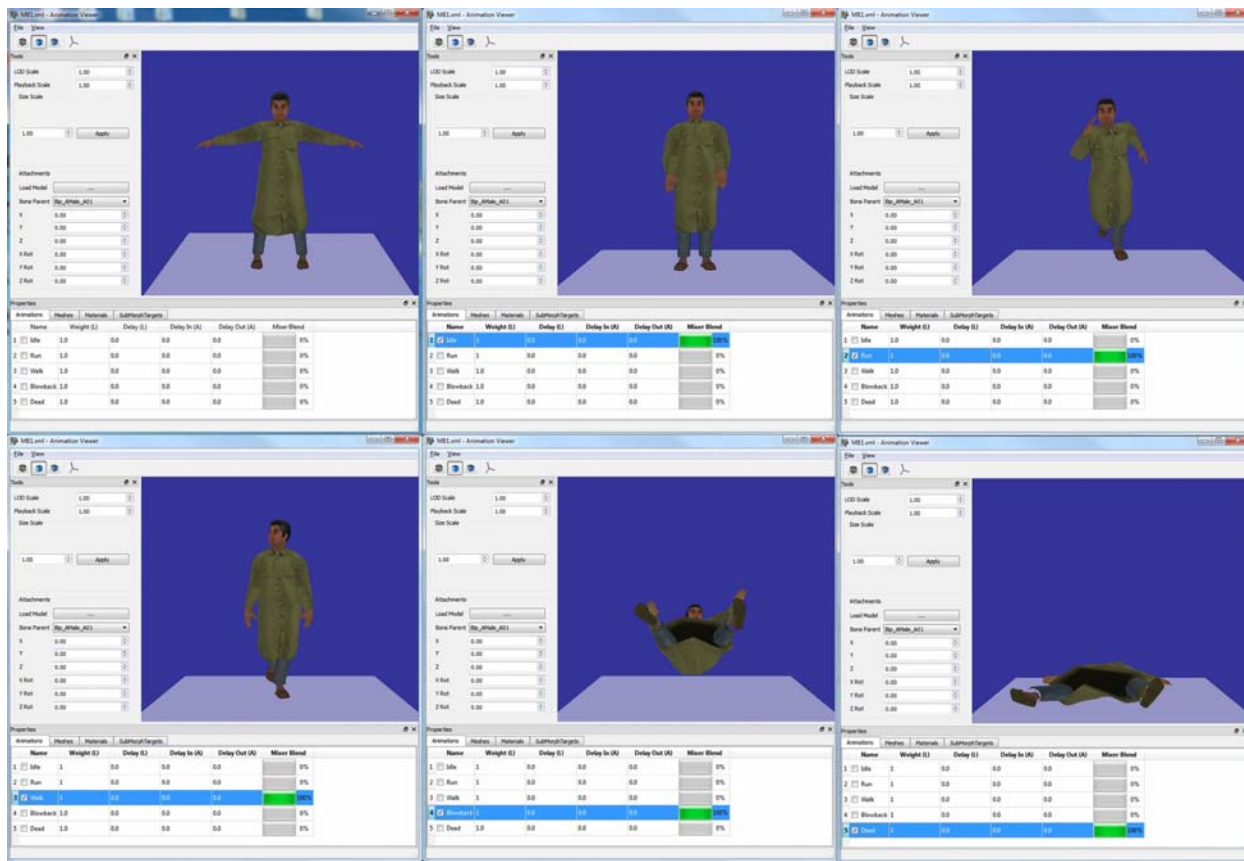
ME1.xml - Animation Viewer

File View

Tools

LOD Scale 1.00

Playback Scale 1.00

Size Scale

1.00 Apply

Attachments

Load Model ...

Bone Parent Bip_AMale_A01

X 0.00

Y 0.00

Z 0.00

X Rot 0.00

Y Rot 0.00

Z Rot 0.00

Properties

Animations | Meshes | Materials | SubMorphTargets

| | Name | Weight (L) | Delay (L) | Delay In (A) | Delay Out (A) | Mixer Blend |
|---|---|---|---|---|---|---|
| 1 | Idle | 1.0 | 0.0 | 0.0 | 0.0 | 0% |
| 2 | Run | 1.0 | 0.0 | 0.0 | 0.0 | 0% |
| 3 | Walk | 1.0 | 0.0 | 0.0 | 0.0 | 0% |
| 4 | Blowback | 1.0 | 0.0 | 0.0 | 0.0 | 0% |
| 5 | Dead | 1.0 | 0.0 | 0.0 | 0.0 | 0% |

ME1.xml - Animation Viewer

| | Name | Weight (L) | Delay (L) | Delay In (A) | Delay Out (A) | Mixer Blend |
|---|---|---|---|---|---|---|
| 1 | Idle | 1 | 0.0 | 0.0 | 0.0 | 100% |
| 2 | Run | 1 | 0.0 | 0.0 | 0.0 | 0% |
| 3 | Walk | 1.0 | 0.0 | 0.0 | 0.0 | 0% |
| 4 | Blowback | 1.0 | 0.0 | 0.0 | 0.0 | 0% |
| 5 | Dead | 1.0 | 0.0 | 0.0 | 0.0 | 0% |

ME1.xml - Animation Viewer

| | Name | Weight (L) | Delay (L) | Delay In (A) | Delay Out (A) | Mixer Blend |
|---|---|---|---|---|---|---|
| 1 | Idle | 1.0 | 0.0 | 0.0 | 0.0 | 0% |
| 2 | Run | 1 | 0.0 | 0.0 | 0.0 | 100% |
| 3 | Walk | 1.0 | 0.0 | 0.0 | 0.0 | 0% |
| 4 | Blowback | 1.0 | 0.0 | 0.0 | 0.0 | 0% |
| 5 | Dead | 1.0 | 0.0 | 0.0 | 0.0 | 0% |

ME1.xml - Animation Viewer

| | Name | Weight (L) | Delay (L) | Delay In (A) | Delay Out (A) | Mixer Blend |
|---|---|---|---|---|---|---|
| 1 | Idle | 1 | 0.0 | 0.0 | 0.0 | 0% |
| 2 | Run | 1 | 0.0 | 0.0 | 0.0 | 0% |
| 3 | Walk | 1 | 0.0 | 0.0 | 0.0 | 100% |
| 4 | Blowback | 1.0 | 0.0 | 0.0 | 0.0 | 0% |
| 5 | Dead | 1.0 | 0.0 | 0.0 | 0.0 | 0% |

ME1.xml - Animation Viewer

| | Name | Weight (L) | Delay (L) | Delay In (A) | Delay Out (A) | Mixer Blend |
|---|---|---|---|---|---|---|
| 1 | Idle | 1 | 0.0 | 0.0 | 0.0 | 0% |
| 2 | Run | 1 | 0.0 | 0.0 | 0.0 | 0% |
| 3 | Walk | 1 | 0.0 | 0.0 | 0.0 | 0% |
| 4 | Blowback | 1 | 0.0 | 0.0 | 0.0 | 100% |
| 5 | Dead | 1.0 | 0.0 | 0.0 | 0.0 | 0% |

ME1.xml - Animation Viewer

| | Name | Weight (L) | Delay (L) | Delay In (A) | Delay Out (A) | Mixer Blend |
|---|---|---|---|---|---|---|
| 1 | Idle | 1 | 0.0 | 0.0 | 0.0 | 0% |
| 2 | Run | 1 | 0.0 | 0.0 | 0.0 | 0% |
| 3 | Walk | 1 | 0.0 | 0.0 | 0.0 | 0% |
| 4 | Blowback | 1 | 0.0 | 0.0 | 0.0 | 0% |
| 5 | Dead | 1 | 0.0 | 0.0 | 0.0 | 100% |